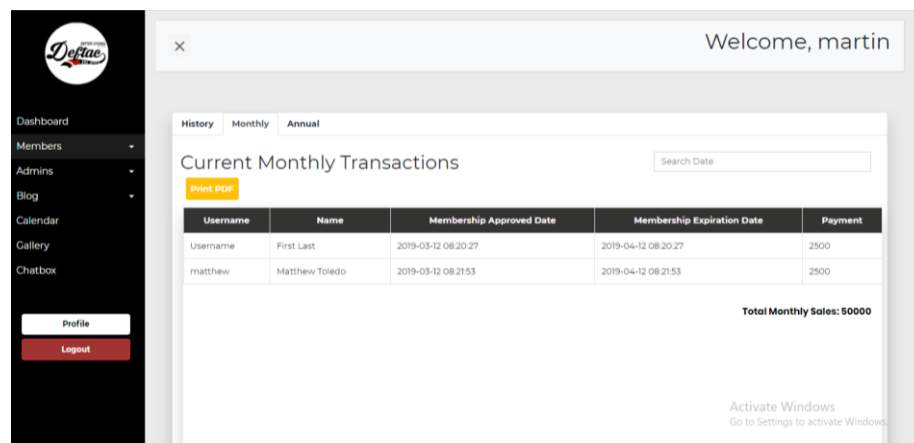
Deftac

Dashboard
Members
Admins
Blog
Calendar
Gallery
Chatbox

Profile
Logout

×

Welcome, martin

History Monthly Annual

Current Monthly Transactions

Search Date

Print PDF

| Username | Name | Membership Approved Date | Membership Expiration Date | Payment |
|---|---|---|---|---|
| Username | First Last | 2019-03-12 08:20:27 | 2019-04-12 08:20:27 | 2500 |
| matthew | Matthew Toledo | 2019-03-12 08:21:53 | 2019-04-12 08:21:53 | 2500 |

Total Monthly Sales: 50000

Activate Windows
Go to Settings to activate Windows.